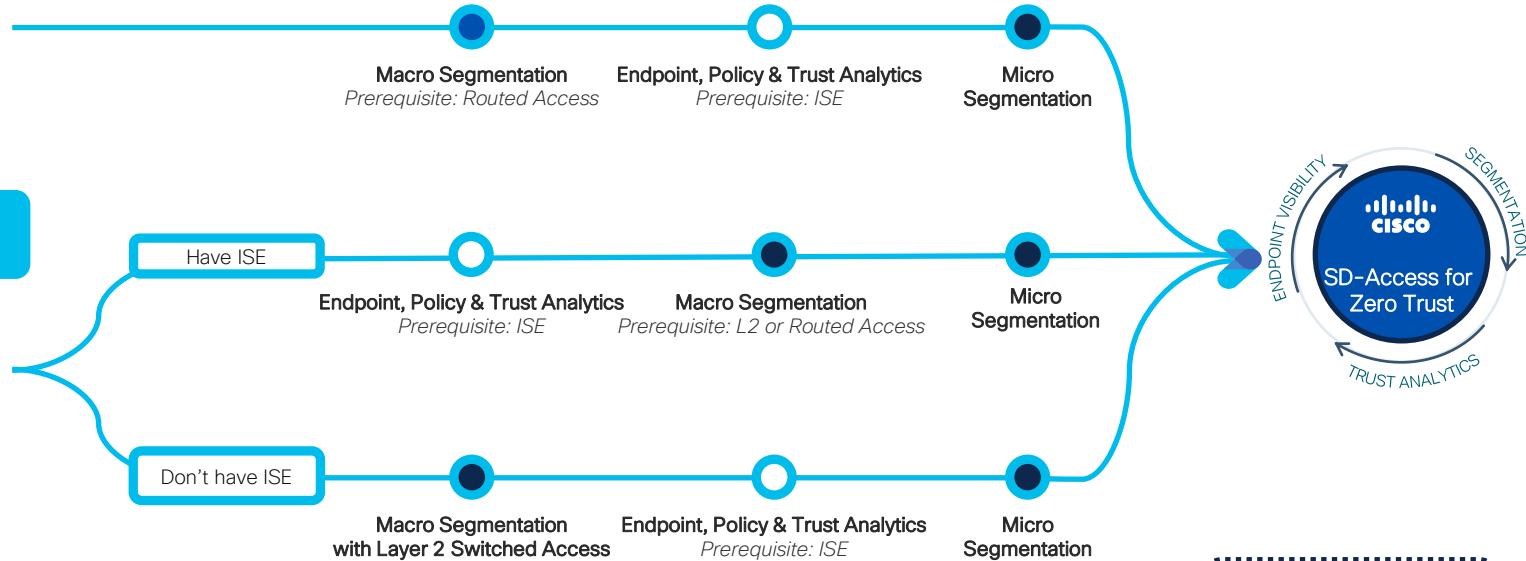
Macro Segmentation
Prerequisite: Routed Access

Endpoint, Policy & Trust Analytics
Prerequisite: ISE

Micro Segmentation

Have ISE

Endpoint, Policy & Trust Analytics
Prerequisite: ISE

Macro Segmentation
Prerequisite: L2 or Routed Access

Micro Segmentation

Don't have ISE

Macro Segmentation with Layer 2 Switched Access

Endpoint, Policy & Trust Analytics
Prerequisite: ISE

Micro Segmentation

ENDPOINT VISIBILITY
SEGMENTATION
TRUST ANALYTICS

CISCO
SD-Access for Zero Trust